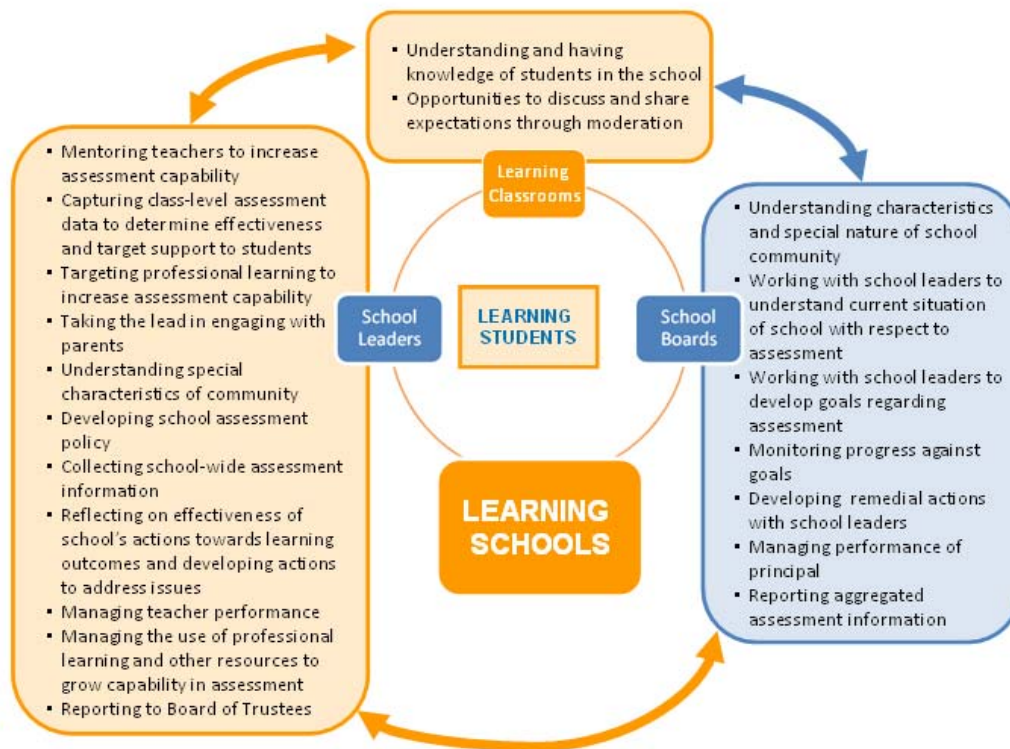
- Understanding and having knowledge of students in the school
- Opportunities to discuss and share expectations through moderation

Learning Classrooms

- Mentoring teachers to increase assessment capability
- Capturing class-level assessment data to determine effectiveness and target support to students
- Targeting professional learning to increase assessment capability
- Taking the lead in engaging with parents
- Understanding special characteristics of community
- Developing school assessment policy
- Collecting school-wide assessment information
- Reflecting on effectiveness of school's actions towards learning outcomes and developing actions to address issues
- Managing teacher performance
- Managing the use of professional learning and other resources to grow capability in assessment
- Reporting to Board of Trustees

School Leaders

LEARNING STUDENTS

School Boards

LEARNING SCHOOLS

- Understanding characteristics and special nature of school community
- Working with school leaders to understand current situation of school with respect to assessment
- Working with school leaders to develop goals regarding assessment
- Monitoring progress against goals
- Developing remedial actions with school leaders
- Managing performance of principal
- Reporting aggregated assessment information